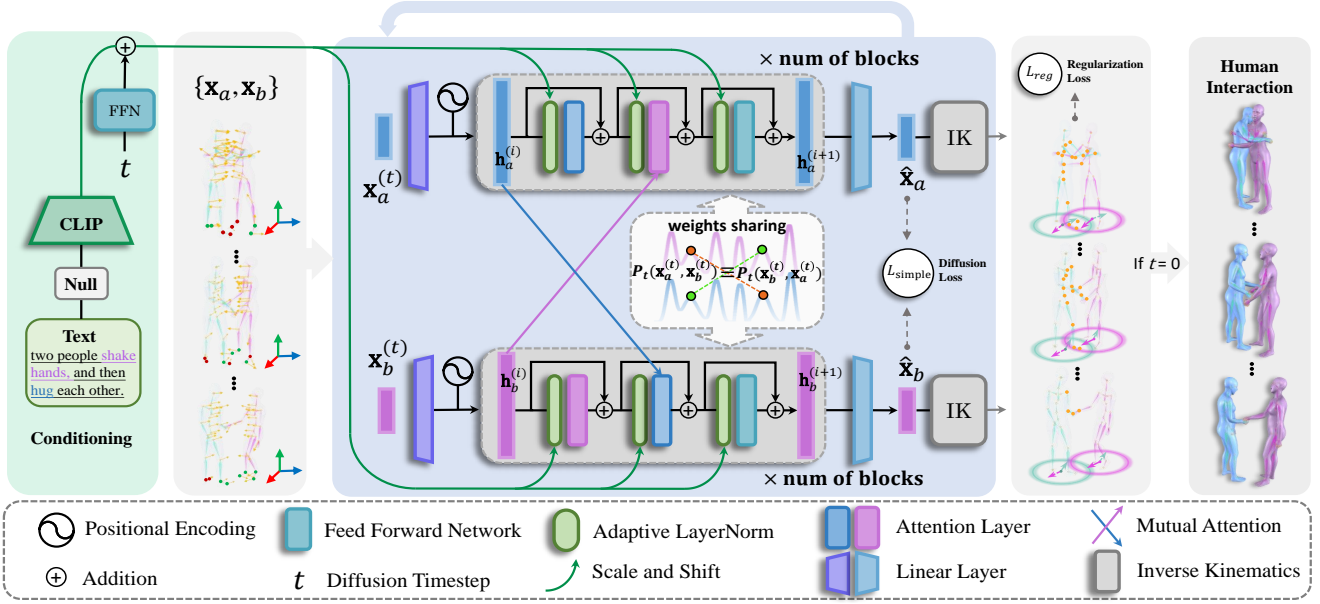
$\oplus$

FFN

$t$

CLIP

Null

Text
two people shake hands, and then hug each other.

Conditioning

$\{\mathbf{x}_a, \mathbf{x}_b\}$

× num of blocks

$\mathbf{x}_a^{(t)}$

$\mathbf{h}_a^{(i)}$

$\mathbf{h}_a^{(i+1)}$

$\hat{\mathbf{x}}_a$

IK

weights sharing

$P_t(\mathbf{x}_a^{(t)}, \mathbf{x}_b^{(t)}) \equiv P_t(\mathbf{x}_b^{(t)}, \mathbf{x}_a^{(t)})$

$L_{\text{simple}}$ Diffusion Loss

$\mathbf{x}_b^{(t)}$

$\mathbf{h}_b^{(i)}$

$\mathbf{h}_b^{(i+1)}$

$\hat{\mathbf{x}}_b$

IK

× num of blocks

$L_{reg}$ Regularization Loss

If $t = 0$

Human Interaction

Positional Encoding

Feed Forward Network

Adaptive LayerNorm

Attention Layer

Mutual Attention

Addition

$t$ Diffusion Timestep

Scale and Shift

Linear Layer

Inverse Kinematics